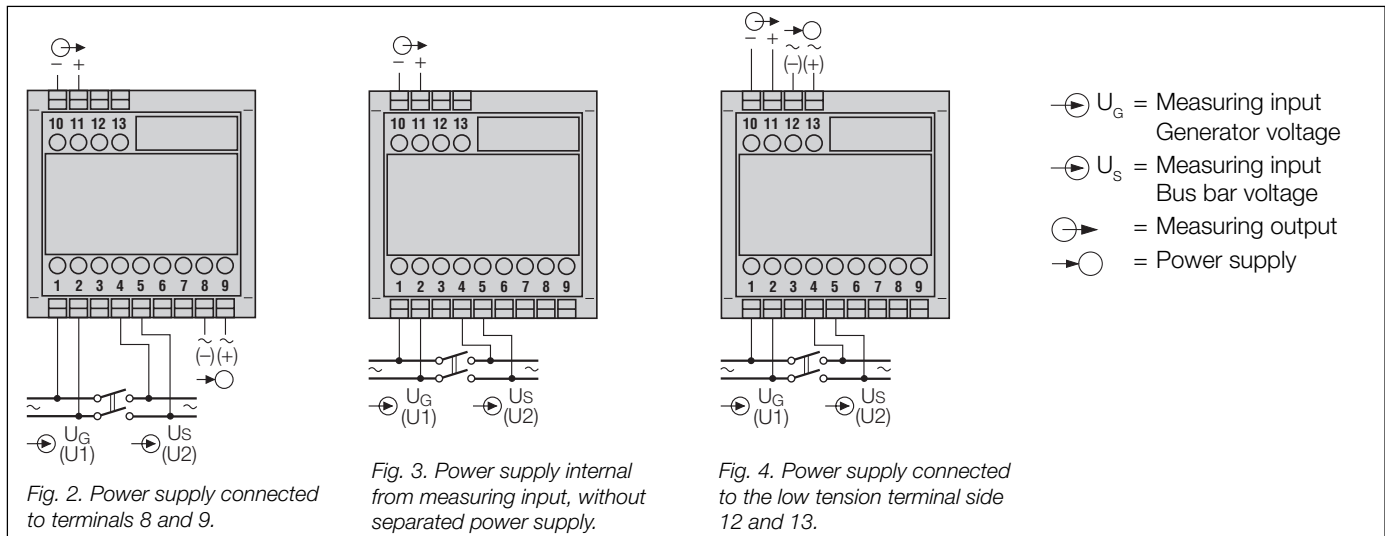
– +

10 11 12 13

1 2 3 4 5 6 7 8 9

~ ~
(–) (+)

~ ~

$U_G$ (U1)
$U_S$ (U2)

*Fig. 2. Power supply connected to terminals 8 and 9.*

– +

10 11 12 13

1 2 3 4 5 6 7 8 9

~ ~

$U_G$ (U1)
$U_S$ (U2)

*Fig. 3. Power supply internal from measuring input, without separated power supply.*

– + ~ ~
(–) (+)

10 11 12 13

1 2 3 4 5 6 7 8 9

~ ~

$U_G$ (U1)
$U_S$ (U2)

*Fig. 4. Power supply connected to the low tension terminal side 12 and 13.*

$U_G$ = Measuring input Generator voltage
$U_S$ = Measuring input Bus bar voltage
= Measuring output
= Power supply